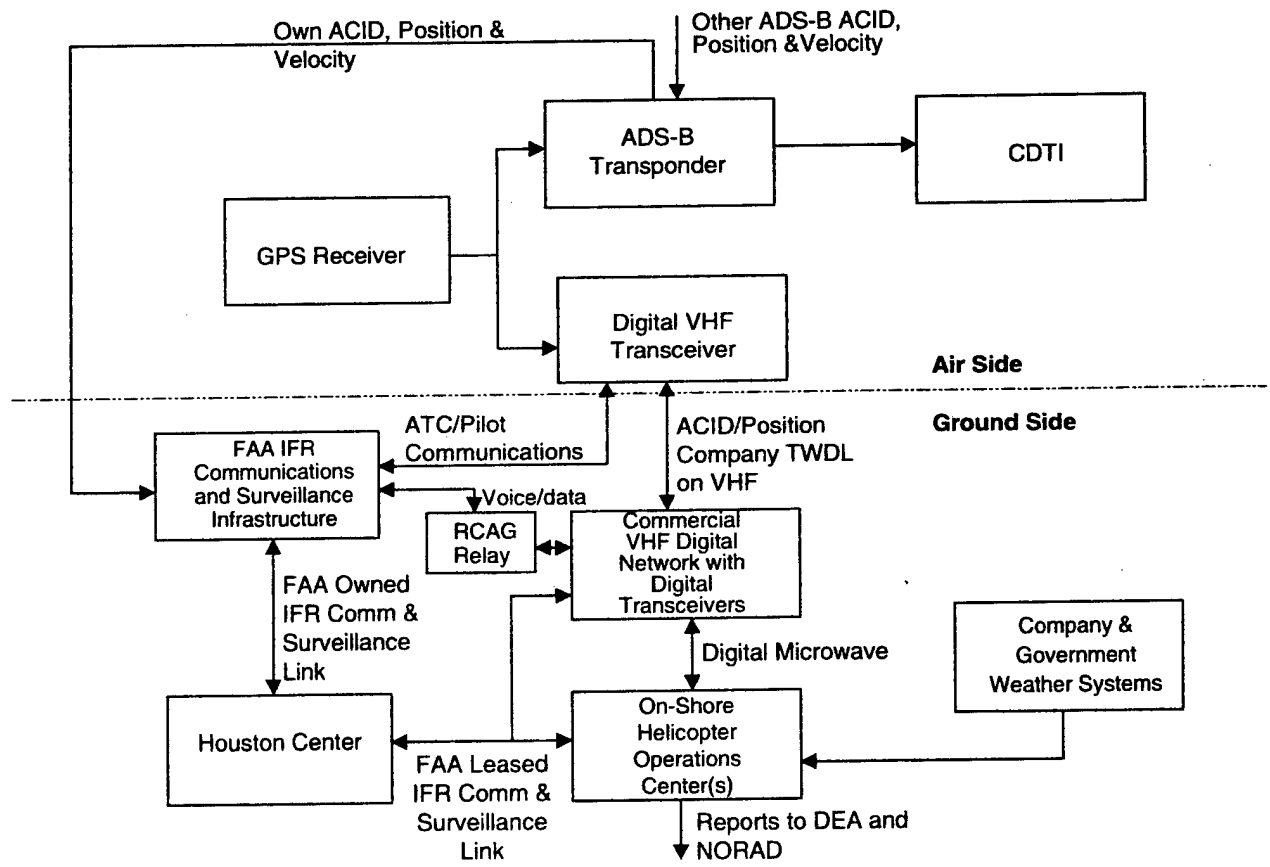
Own ACID, Position & Velocity

Other ADS-B ACID, Position &Velocity

ADS-B Transponder

CDTI

GPS Receiver

Digital VHF Transceiver

Air Side

Ground Side

ATC/Pilot Communications

ACID/Position Company TWDL on VHF

FAA IFR Communications and Surveillance Infrastructure

Voice/data

RCAG Relay

Commercial VHF Digital Network with Digital Transceivers

FAA Owned IFR Comm & Surveillance Link

Digital Microwave

Company & Government Weather Systems

Houston Center

On-Shore Helicopter Operations Center(s)

FAA Leased IFR Comm & Surveillance Link

Reports to DEA and NORAD